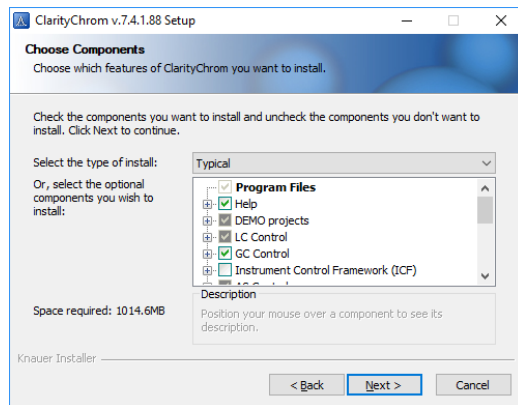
ClarityChrom v.7.4.1.88 Setup

Choose Components
Choose which features of ClarityChrom you want to install.

Check the components you want to install and uncheck the components you don't want to install. Click Next to continue.

Select the type of install: Typical

Or, select the optional components you wish to install:

Program Files
Help
DEMO projects
LC Control
GC Control
Instrument Control Framework (ICF)
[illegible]

Space required: 1014.6MB

Description
Position your mouse over a component to see its description.

Knauer Installer

< Back
Next >
Cancel